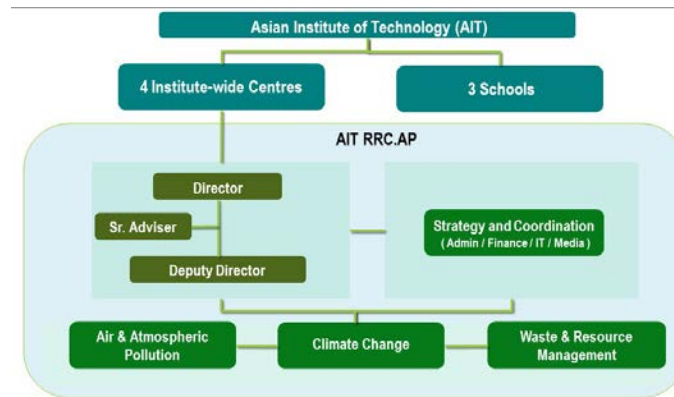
Asian Institute of Technology (AIT)

4 Institute-wide Centres

3 Schools

AIT RRC.AP

Director

Sr. Adviser

Deputy Director

Strategy and Coordination
( Admin / Finance / IT / Media )

Air & Atmospheric Pollution

Climate Change

Waste & Resource Management